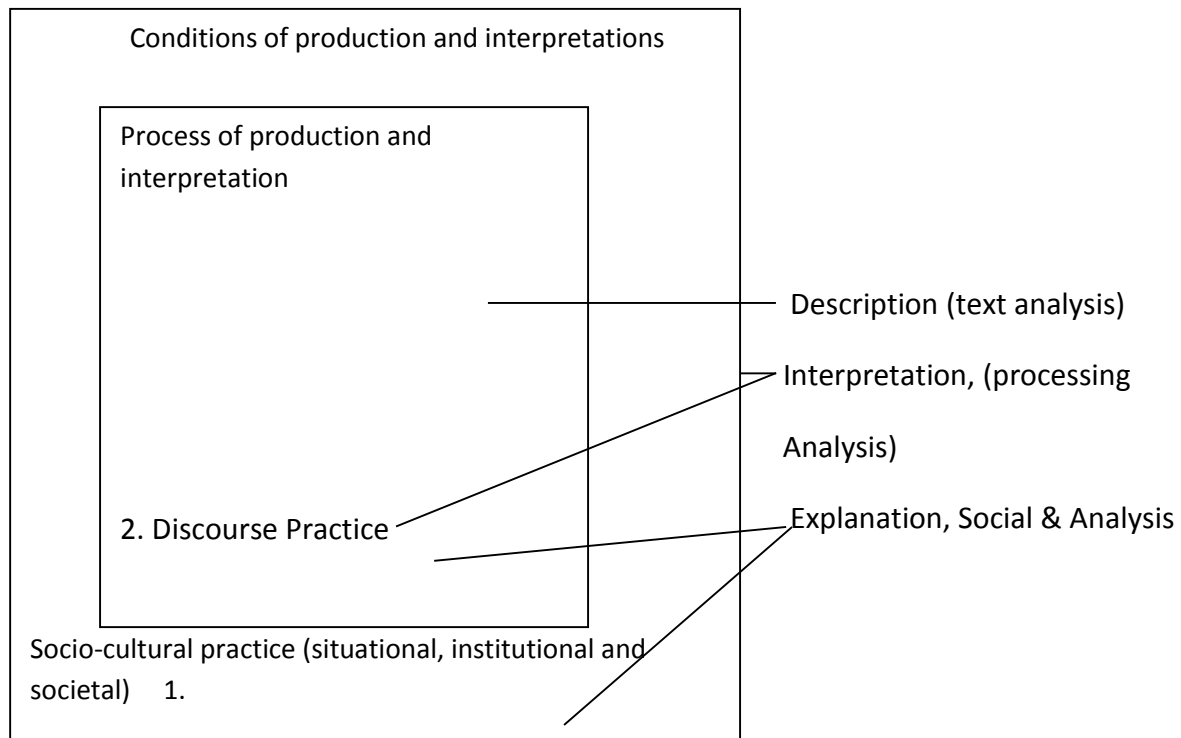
Conditions of production and interpretations

Process of production and interpretation

Description (text analysis)

Interpretation, (processing Analysis)

2. Discourse Practice

Explanation, Social & Analysis

Socio-cultural practice (situational, institutional and societal) 1.